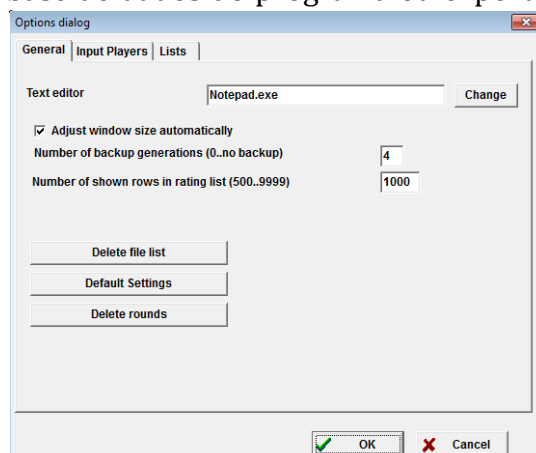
Options dialog

General | Input Players | Lists

Text editor
Notepad.exe
Change

Adjust window size automatically

Number of backup generations (0..no backup)
4

Number of shown rows in rating list (500..9999)
1000

Delete file list

Default Settings

Delete rounds

OK

Cancel